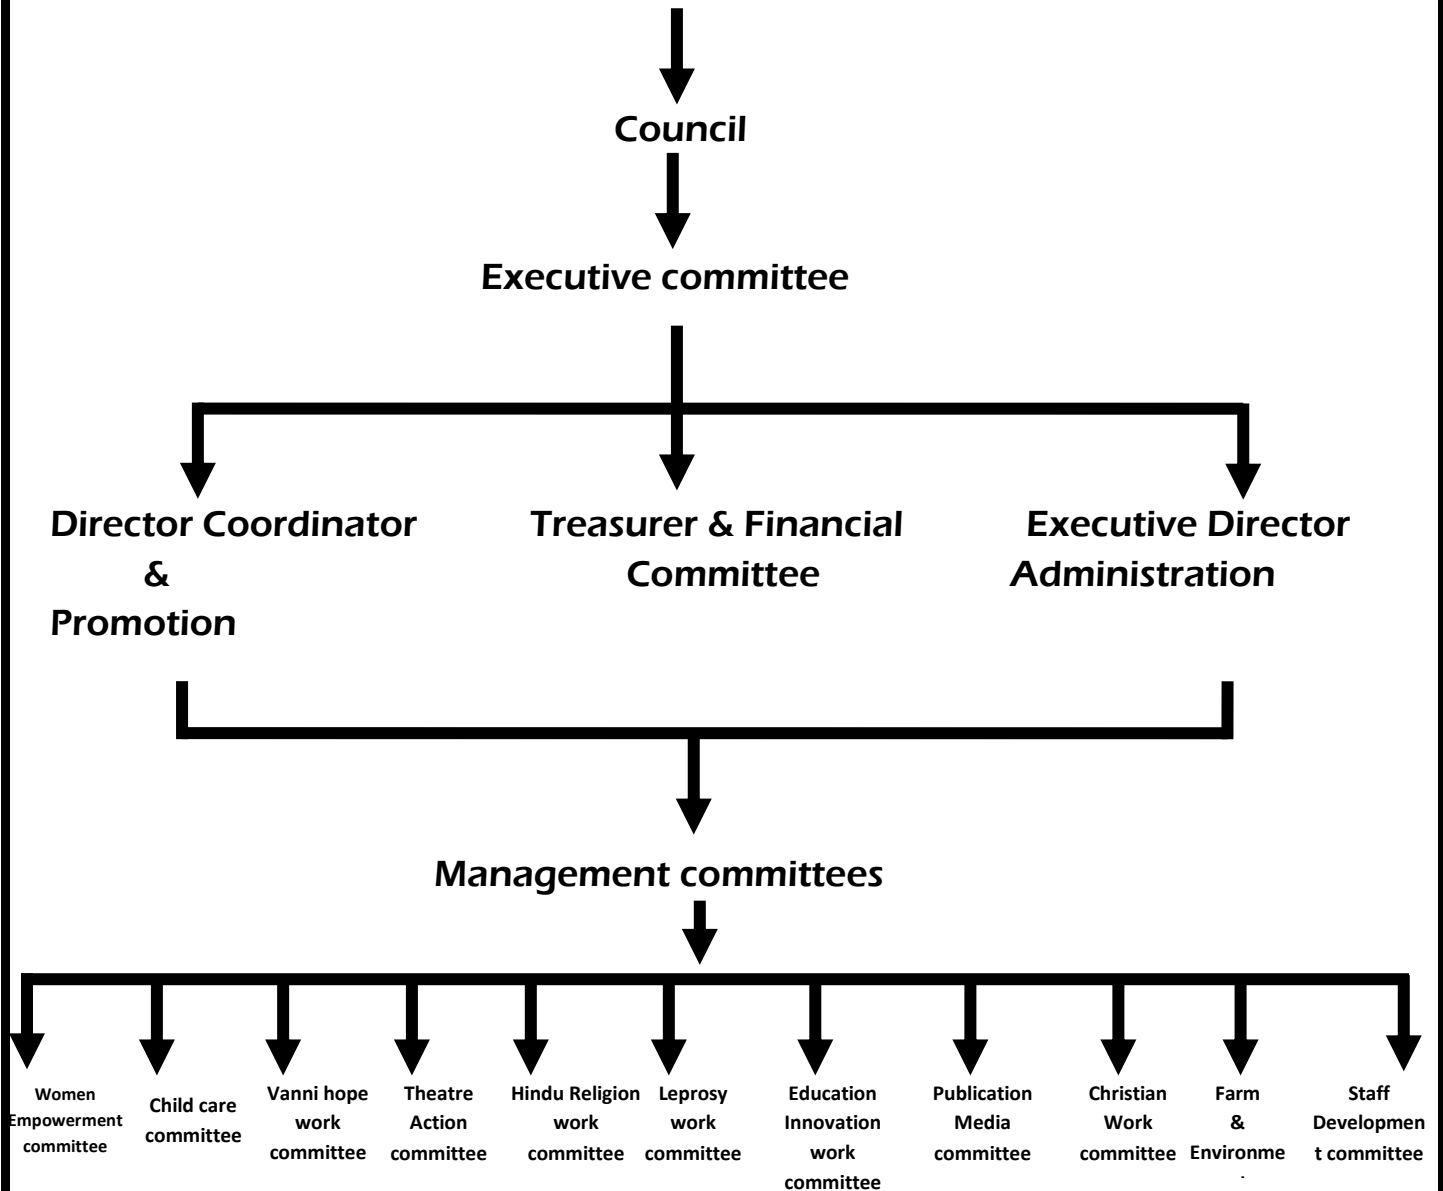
Council

Executive committee

Director Coordinator & Promotion

Treasurer & Financial Committee

Executive Director Administration

Management committees

Women Empowerment committee

Child care committee

Vanni hope work committee

Theatre Action committee

Hindu Religion work committee

Leprosy work committee

Education Innovation work committee

Publication Media committee

Christian Work committee

Farm & Environme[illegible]

Staff Development committee